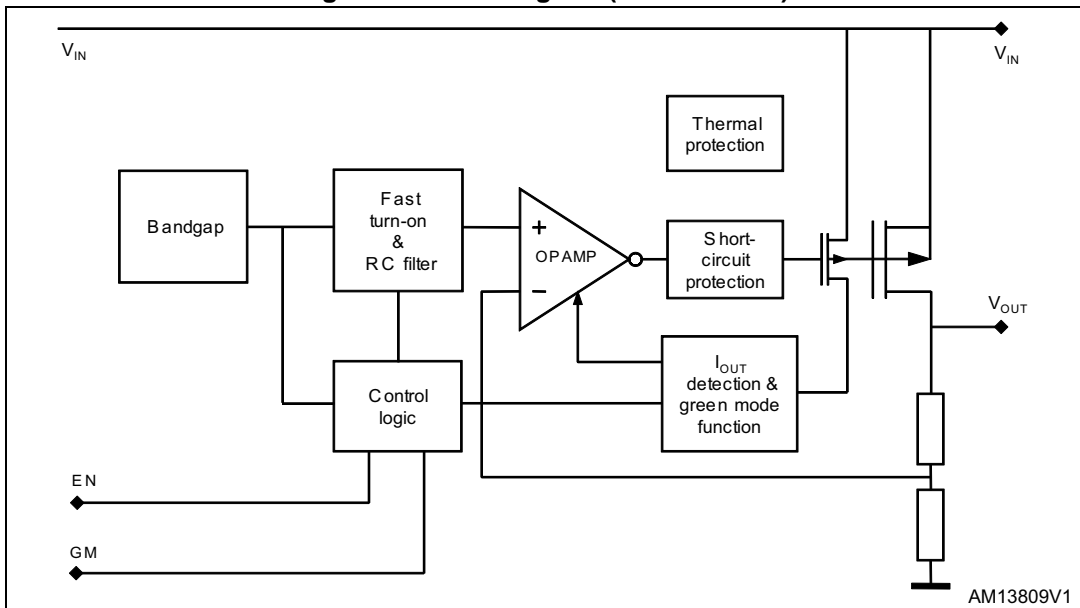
$V_{IN}$

$V_{IN}$

Thermal protection

Bandgap

Fast turn-on & RC filter

+

OPAMP

−

Short-circuit protection

$V_{OUT}$

$I_{OUT}$ detection & green mode function

Control logic

EN

GM

AM13809V1